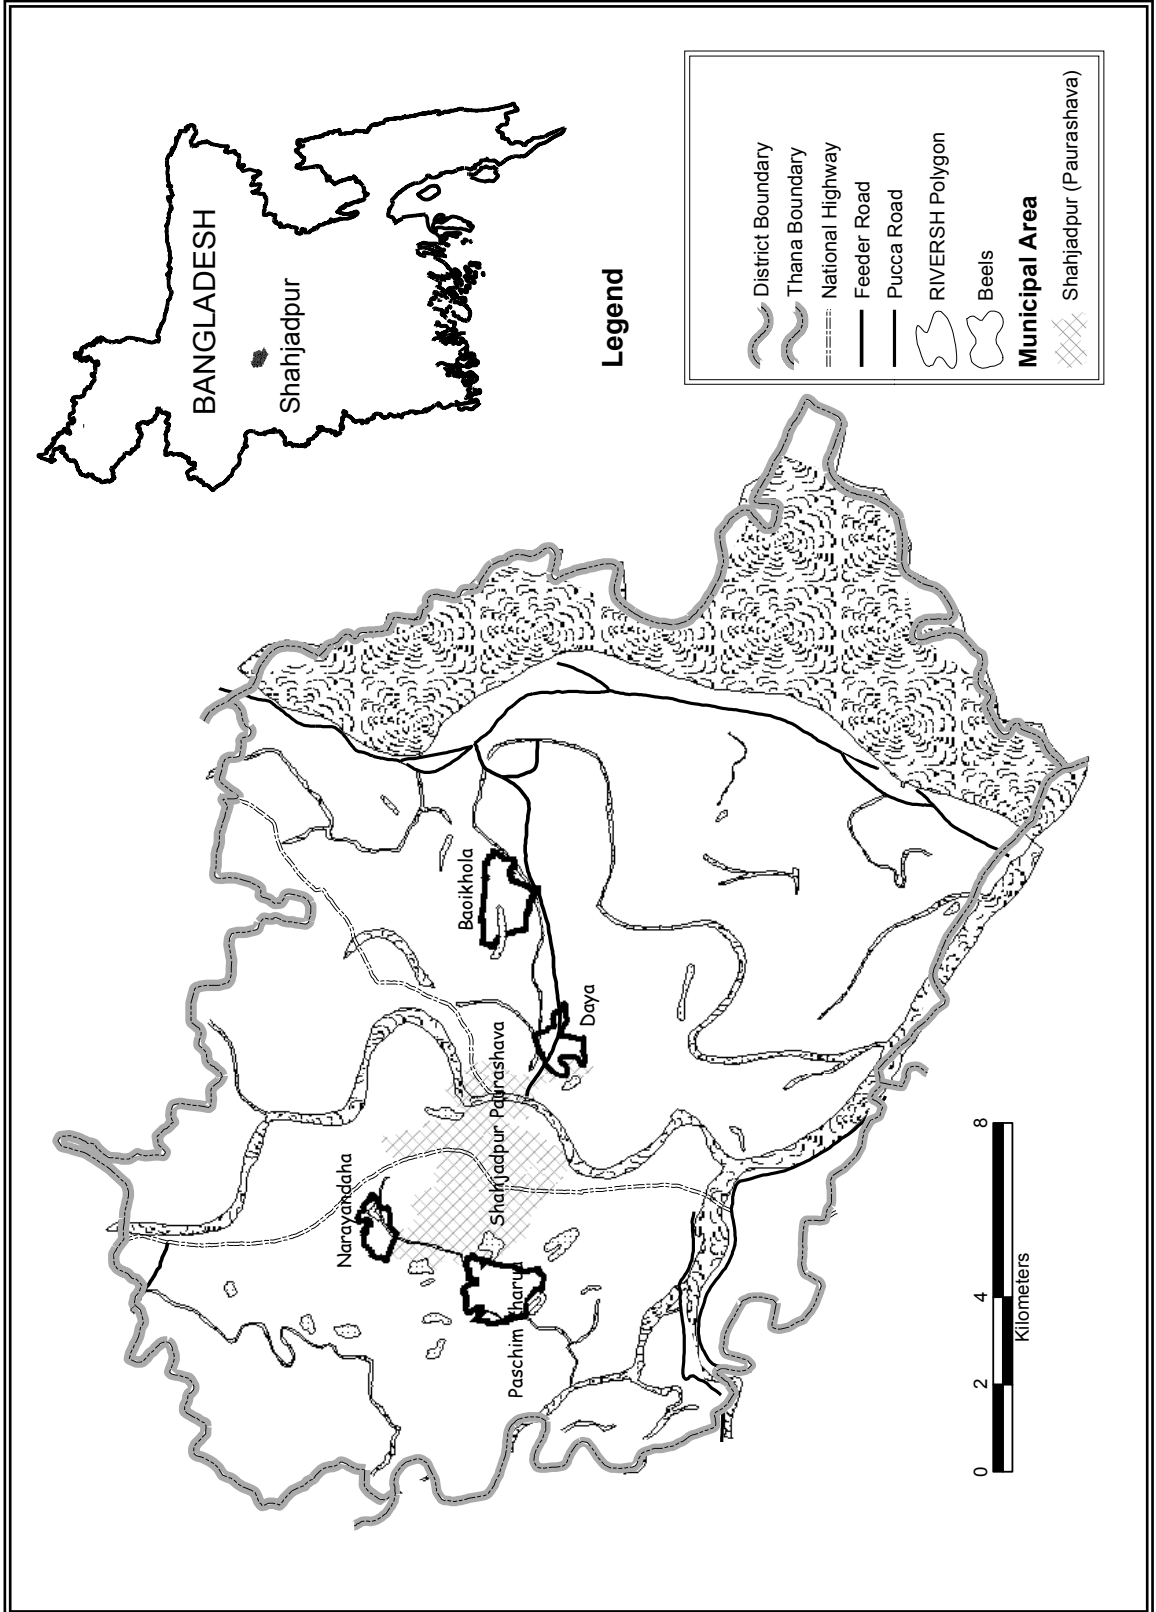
BANGLADESH
Shahjadpur

Legend

District Boundary
Thana Boundary
National Highway
Feeder Road
Pucca Road
RIVERSH Polygon
Beels
Municipal Area
Shahjadpur (Paurashava)

Baoikhola
Daya
Shahjadpur Paurashava
Narayandaha
Paschim Gharu

0
2
4
8
Kilometers